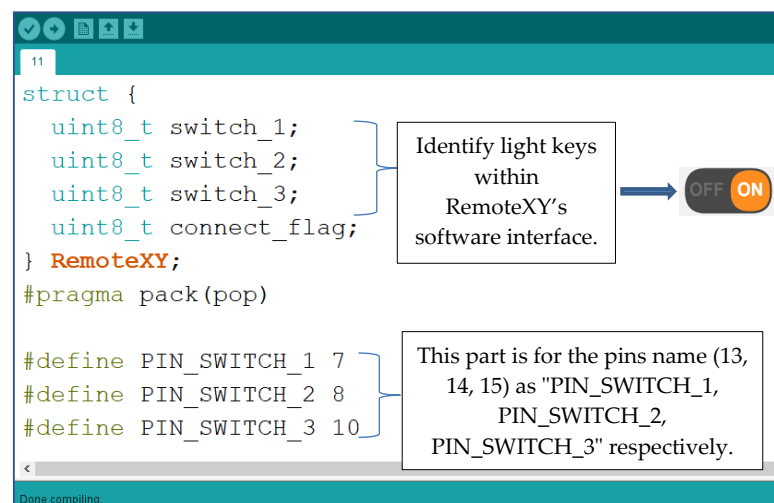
11

struct {
  uint8_t switch_1;
  uint8_t switch_2;
  uint8_t switch_3;
  uint8_t connect_flag;
} RemoteXY;
#pragma pack(pop)

#define PIN_SWITCH_1 7
#define PIN_SWITCH_2 8
#define PIN_SWITCH_3 10

Identify light keys within RemoteXY's software interface.

OFF ON

This part is for the pins name (13, 14, 15) as "PIN_SWITCH_1, PIN_SWITCH_2, PIN_SWITCH_3" respectively.

Done compiling.